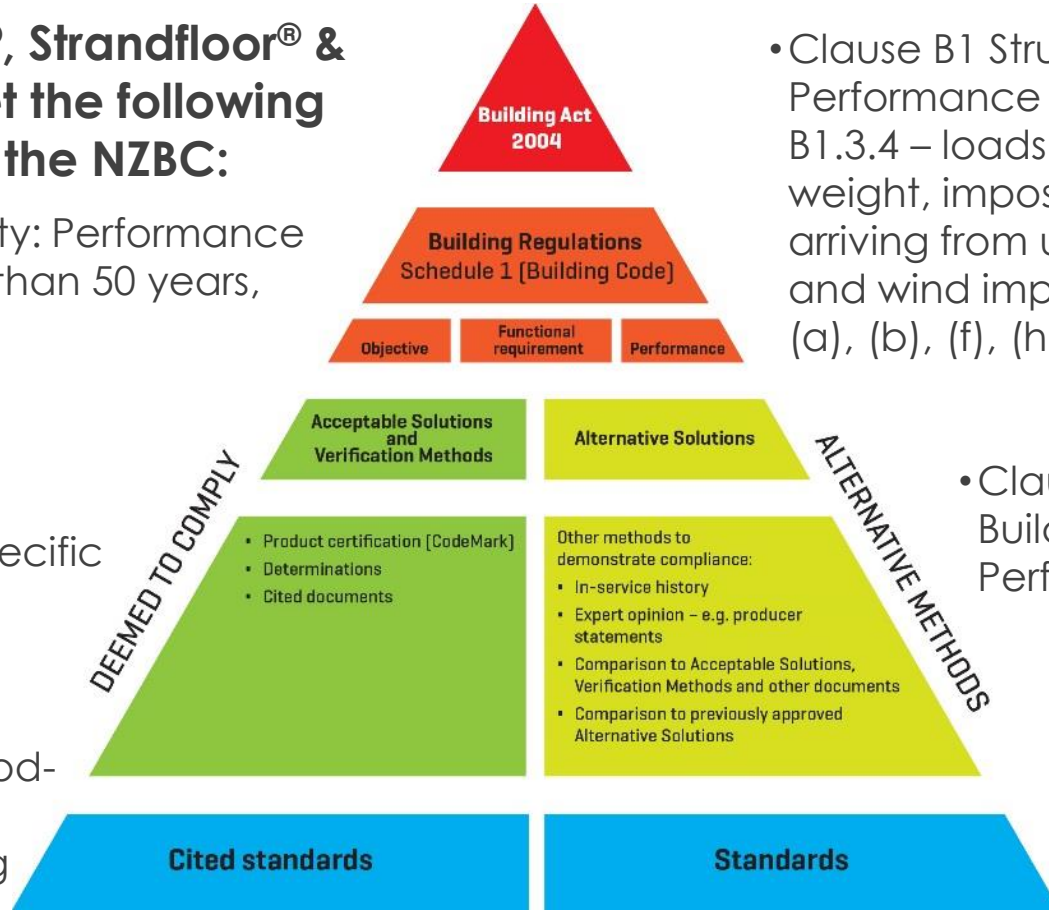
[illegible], Strandfloor® & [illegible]t the following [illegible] the NZBC:

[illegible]ty: Performance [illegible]han 50 years,

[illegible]ecific

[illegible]od-

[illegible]g

Building Act 2004

Building Regulations Schedule 1 (Building Code)

Objective

Functional requirement

Performance

Acceptable Solutions and Verification Methods

Alternative Solutions

DEEMED TO COMPLY

ALTERNATIVE METHODS

• Product certification (CodeMark)
• Determinations
• Cited documents

Other methods to demonstrate compliance:
• In-service history
• Expert opinion – e.g. producer statements
• Comparison to Acceptable Solutions, Verification Methods and other documents
• Comparison to previously approved Alternative Solutions

Cited standards

Standards

• Clause B1 Stru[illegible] Performance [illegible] B1.3.4 – loads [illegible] weight, impos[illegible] arriving from u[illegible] and wind imp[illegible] (a), (b), (f), (h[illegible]

• Clau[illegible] Build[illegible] Perf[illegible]